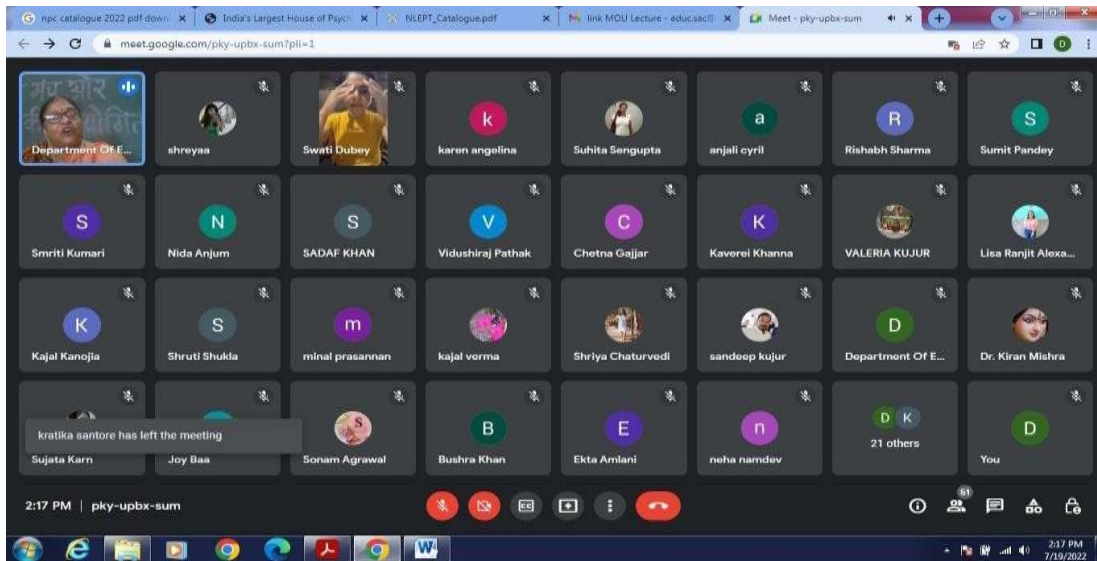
npc catalogue 2022 pdf down | India's Largest House of Psych | NLEPT_Catalogue.pdf | link MOU Lecture - educ.sac | Meet - pky-upbx-sum

meet.google.com/pky-upbx-sum?pli=1

Department Of E...
shreyaa
Swati Dubey
k
karen angelina
Suhita Sengupta
a
anjali cyril
R
Rishabh Sharma
S
Sumit Pandey

S
Smriti Kumari
N
Nida Anjum
S
SADAF KHAN
V
Vidushiraj Pathak
C
Chetna Gajjar
K
Kaverei Khanna
VALERIA KUJUR
Lisa Ranjit Alexa...

K
Kajal Kanojia
S
Shruti Shukla
m
minal prasannan
kajal verma
Shriya Chaturvedi
sandeep kujur
D
Department Of E...
Dr. Kiran Mishra

kratika santore has left the meeting
Sujata Karn
Joy Baa
Sonam Agrawal
B
Bushra Khan
E
Ekta Amlani
n
neha namdev
D K
21 others
D
You

2:17 PM | pky-upbx-sum

61

2:17 PM
7/19/2022